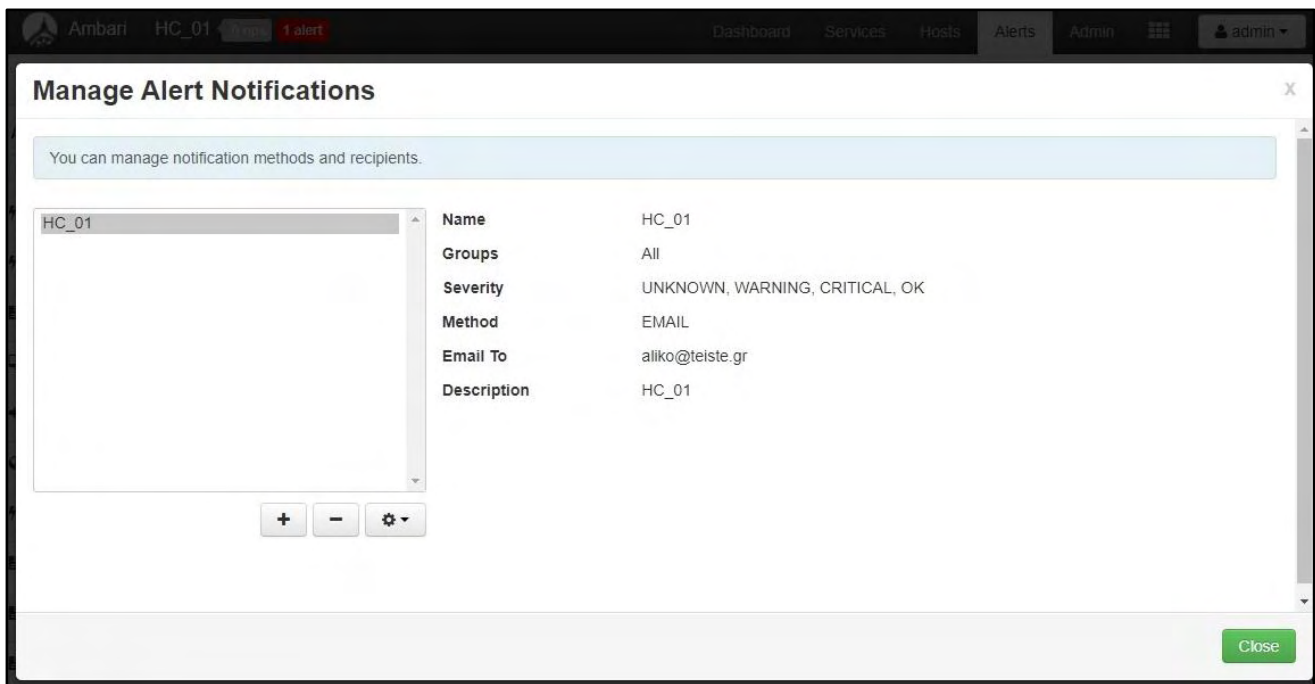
Ambari HC_01 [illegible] 1 alert

Dashboard Services Hosts Alerts Admin admin

Manage Alert Notifications

X

You can manage notification methods and recipients.

HC_01

| Name | HC_01 |
|---|---|
| Groups | All |
| Severity | UNKNOWN, WARNING, CRITICAL, OK |
| Method | EMAIL |
| Email To | aliko@teiste.gr |
| Description | HC_01 |

+ −

Close